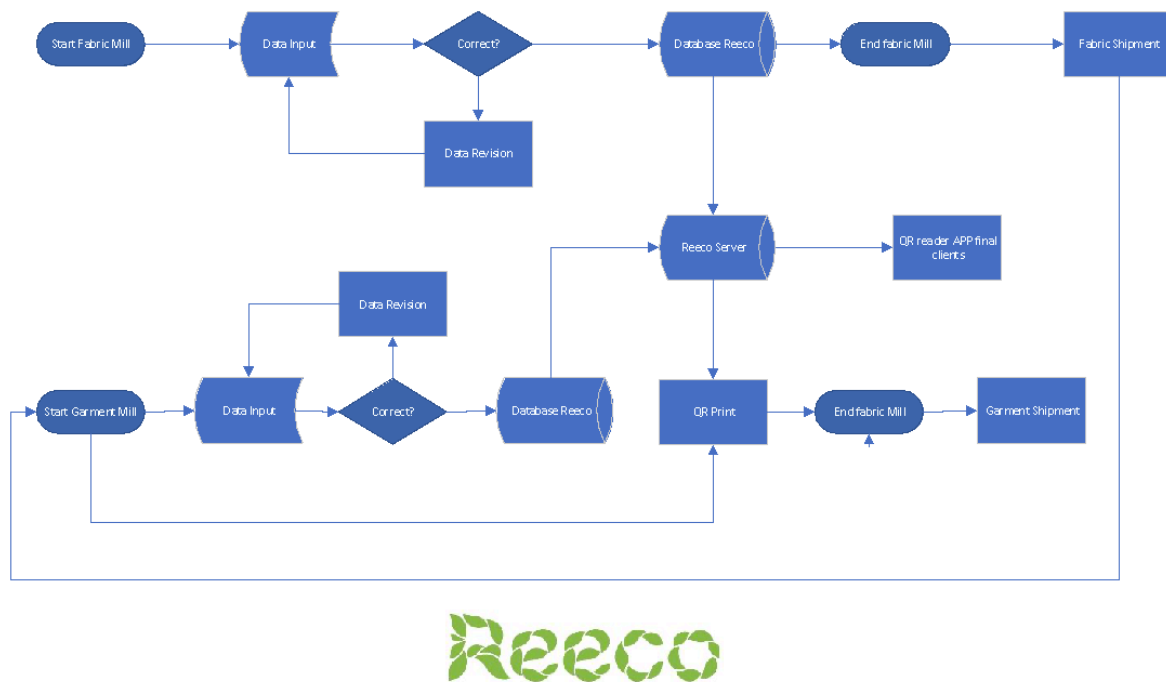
Start Fabric Mill
Data Input
Correct?
Database Reeco
End fabric Mill
Fabric Shipment
Data Revision
Reeco Server
QR reader APP final clients
Data Revision
Start Garment Mill
Data Input
Correct?
Database Reeco
QR Print
End fabric Mill
Garment Shipment
Reeco